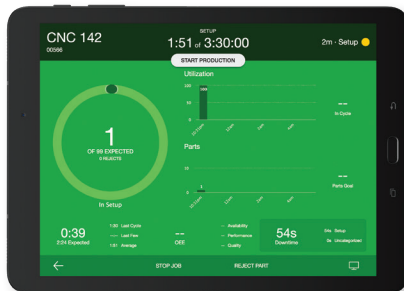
CNC 142
00586

SETUP
1:51 of 3:30:00

2m · Setup

START PRODUCTION

Utilization
100
100%
50
0

--
In Cycle

Parts
10
5
1
0

--
Parts Goal

1
OF 99 EXPECTED
0 REJECTS

In Setup

0:39
2:24 Expected

1:05 Last Cycle
---- Last Part
1:51 Average

--
OEE

-- Availability
-- Performance
-- Quality

54s
Downtime

54s Setup
0s Uncategorized

STOP JOB

REJECT PART